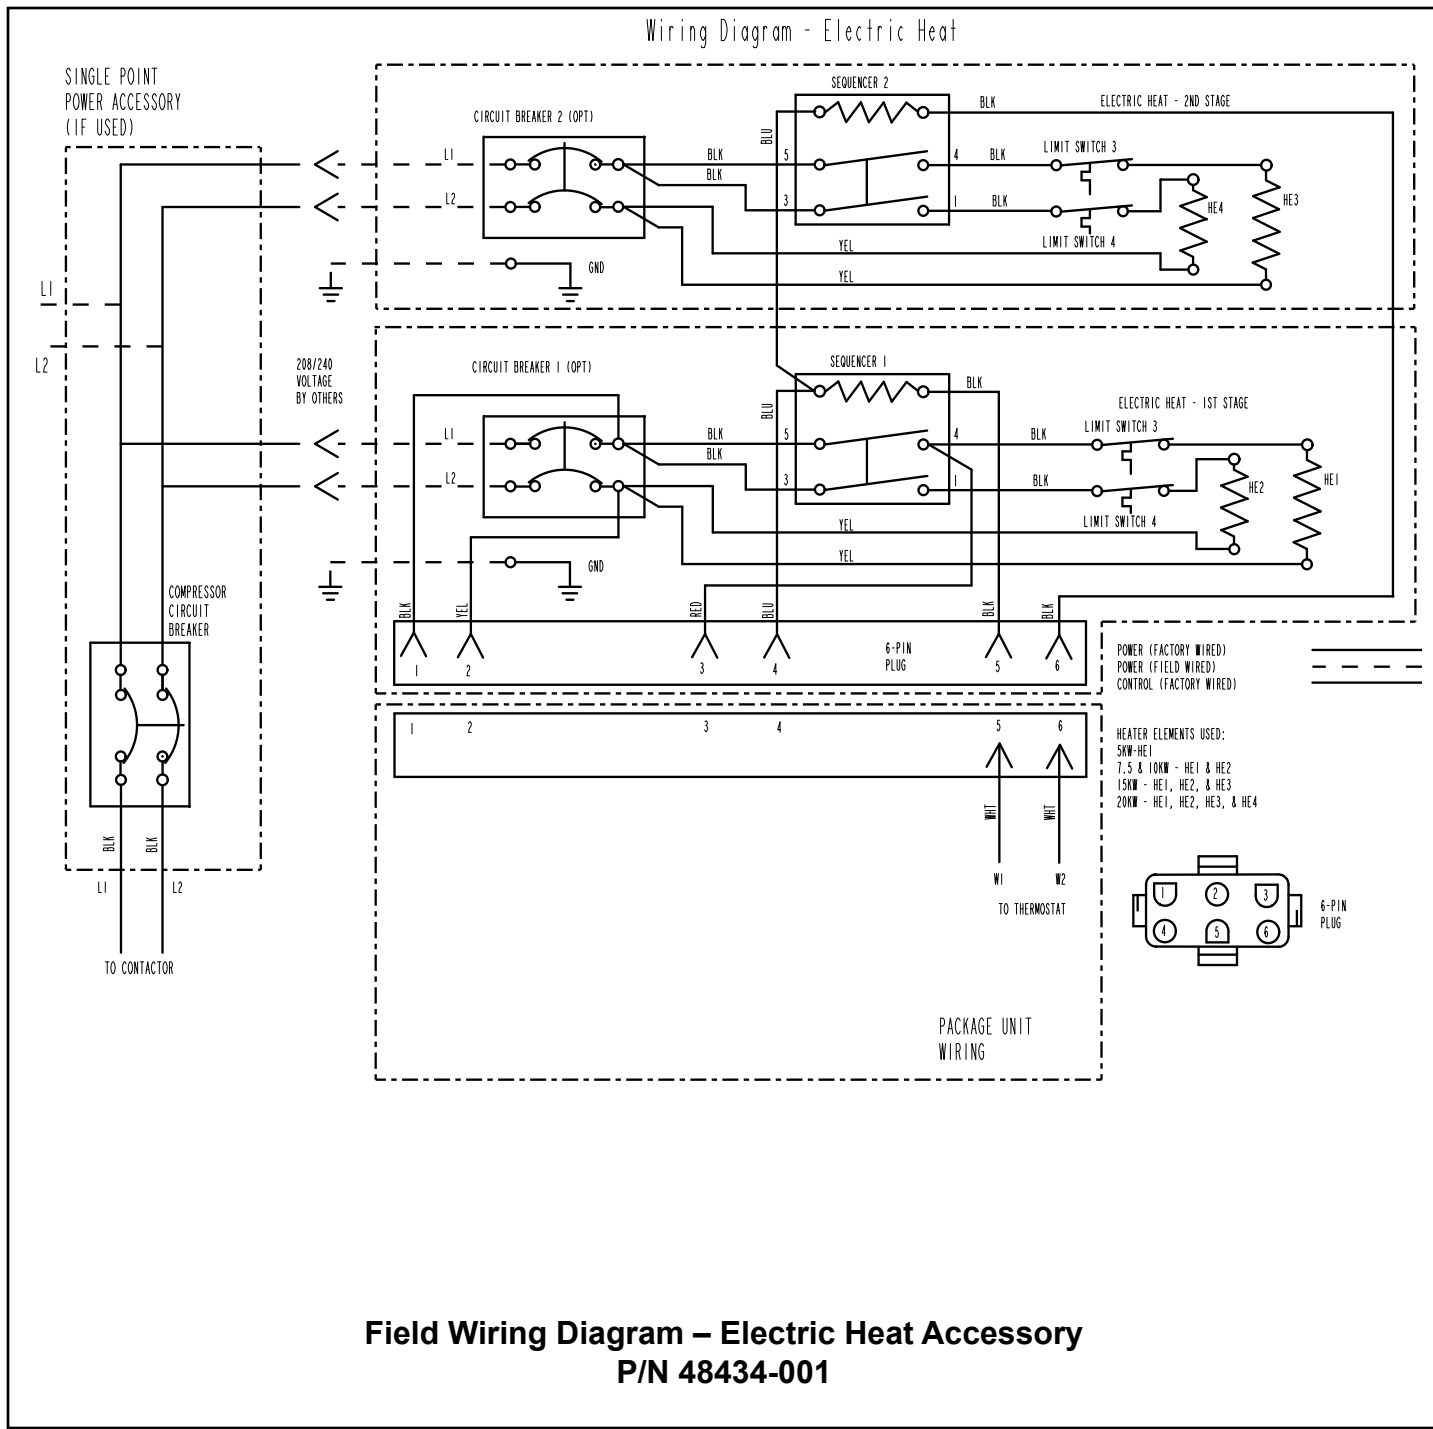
Wiring Diagram - Electric Heat

SINGLE POINT
POWER ACCESSORY
(IF USED)

L1
L2

CIRCUIT BREAKER 2 (OPT)
L1
L2
GND

SEQUENCER 2
BLU
BLK
BLK
5
3
4
1
BLK
BLK
BLK
ELECTRIC HEAT - 2ND STAGE
LIMIT SWITCH 3
LIMIT SWITCH 4
HE4
HE3
YEL
YEL

208/240
VOLTAGE
BY OTHERS

CIRCUIT BREAKER 1 (OPT)
L1
L2
GND

SEQUENCER 1
BLU
BLK
BLK
BLK
5
3
4
1
BLK
BLK
ELECTRIC HEAT - 1ST STAGE
LIMIT SWITCH 3
LIMIT SWITCH 4
HE2
HE1
YEL
YEL

COMPRESSOR
CIRCUIT
BREAKER

BLK
YEL
RED
BLU
BLK
BLK
1
2
3
4
6-PIN
PLUG
5
6

POWER (FACTORY WIRED)
POWER (FIELD WIRED)
CONTROL (FACTORY WIRED)

1
2
3
4
5
6

HEATER ELEMENTS USED:
5KW-HE1
7.5 & 10KW - HE1 & HE2
15KW - HE1, HE2, & HE3
20KW - HE1, HE2, HE3, & HE4

WHT
WHT
W1
W2
TO THERMOSTAT

BLK
BLK
L1
L2
TO CONTACTOR

1
2
3
4
5
6
6-PIN
PLUG

PACKAGE UNIT
WIRING

Field Wiring Diagram – Electric Heat Accessory
P/N 48434-001